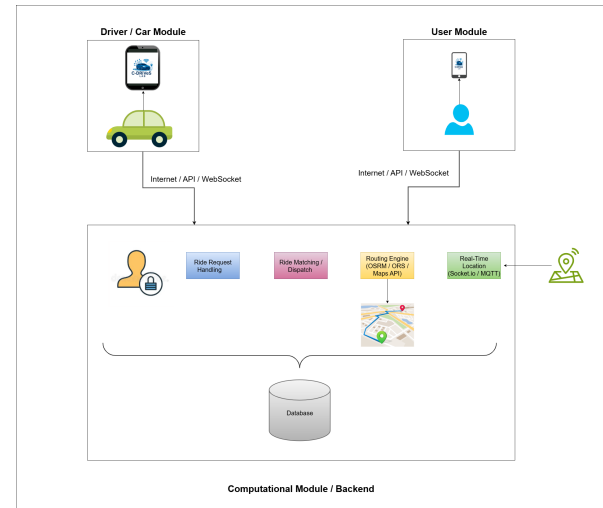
Driver / Car Module

C-DRIVE

User Module

Internet / API / WebSocket

Internet / API / WebSocket

Ride Request Handling

Ride Matching / Dispatch

Routing Engine (OSRM / ORS / Maps API)

Real-Time Location (Socket.io / MQTT)

Database

Computational Module / Backend